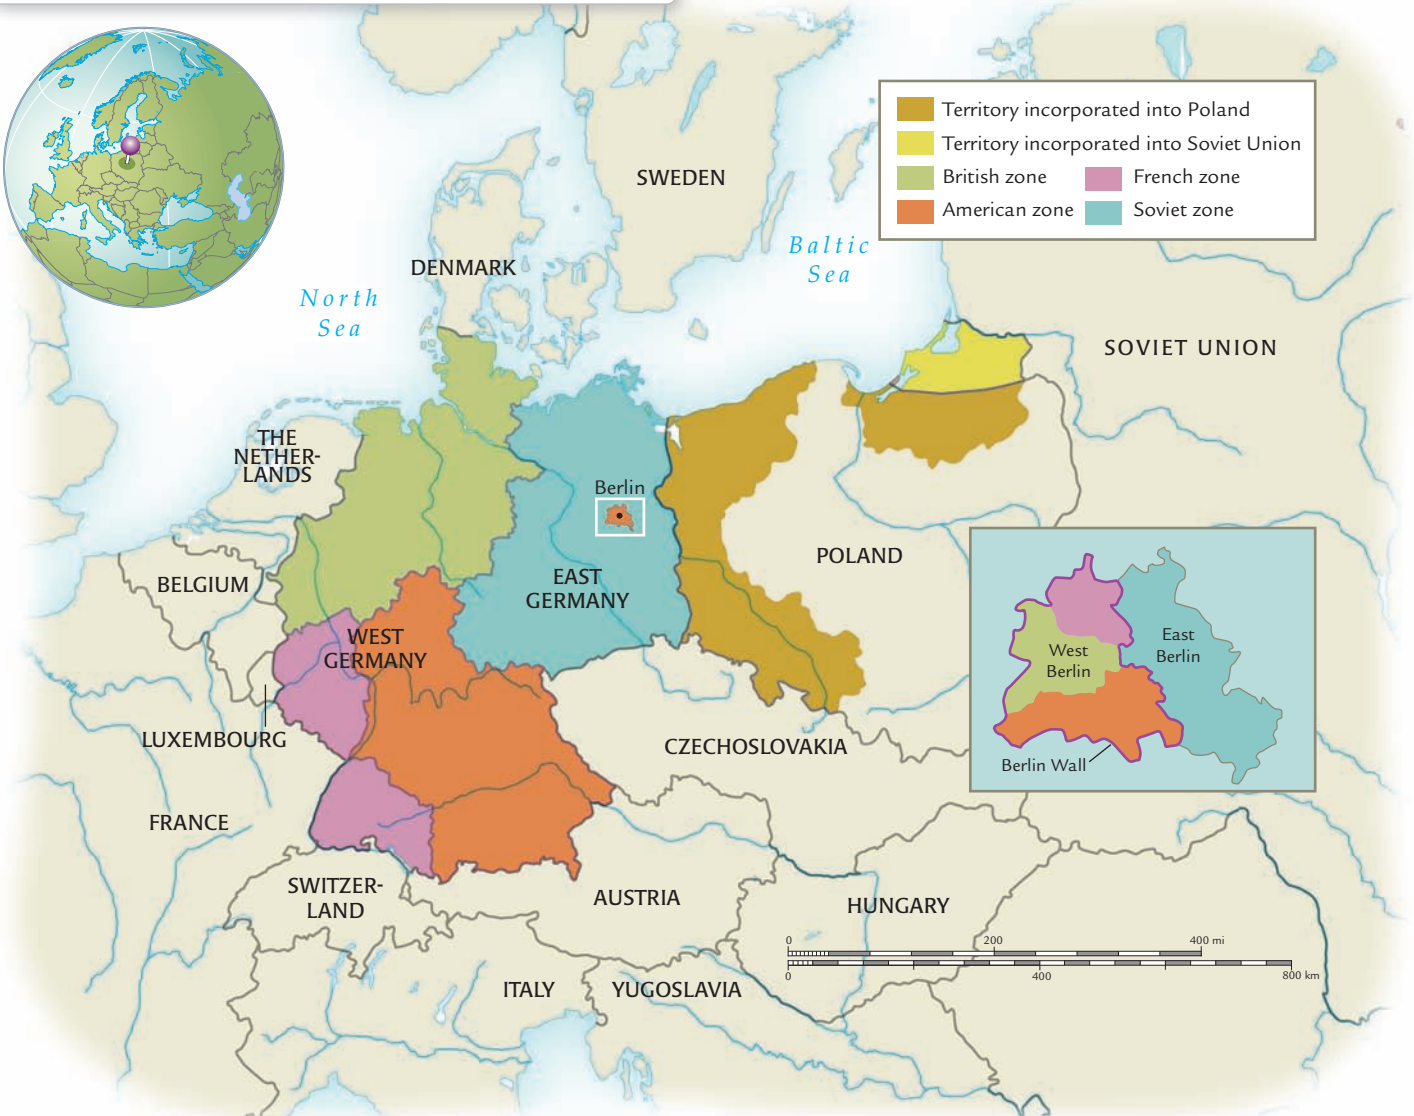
Territory incorporated into Poland
Territory incorporated into Soviet Union
British zone
French zone
American zone
Soviet zone

SWEDEN

Baltic Sea

North Sea

DENMARK

SOVIET UNION

THE NETHERLANDS

Berlin

EAST GERMANY

POLAND

BELGIUM

WEST GERMANY

East Berlin

West Berlin

LUXEMBOURG

CZECHOSLOVAKIA

Berlin Wall

FRANCE

SWITZERLAND

AUSTRIA

HUNGARY

0
200
400 mi
0
400
800 km

ITALY

YUGOSLAVIA